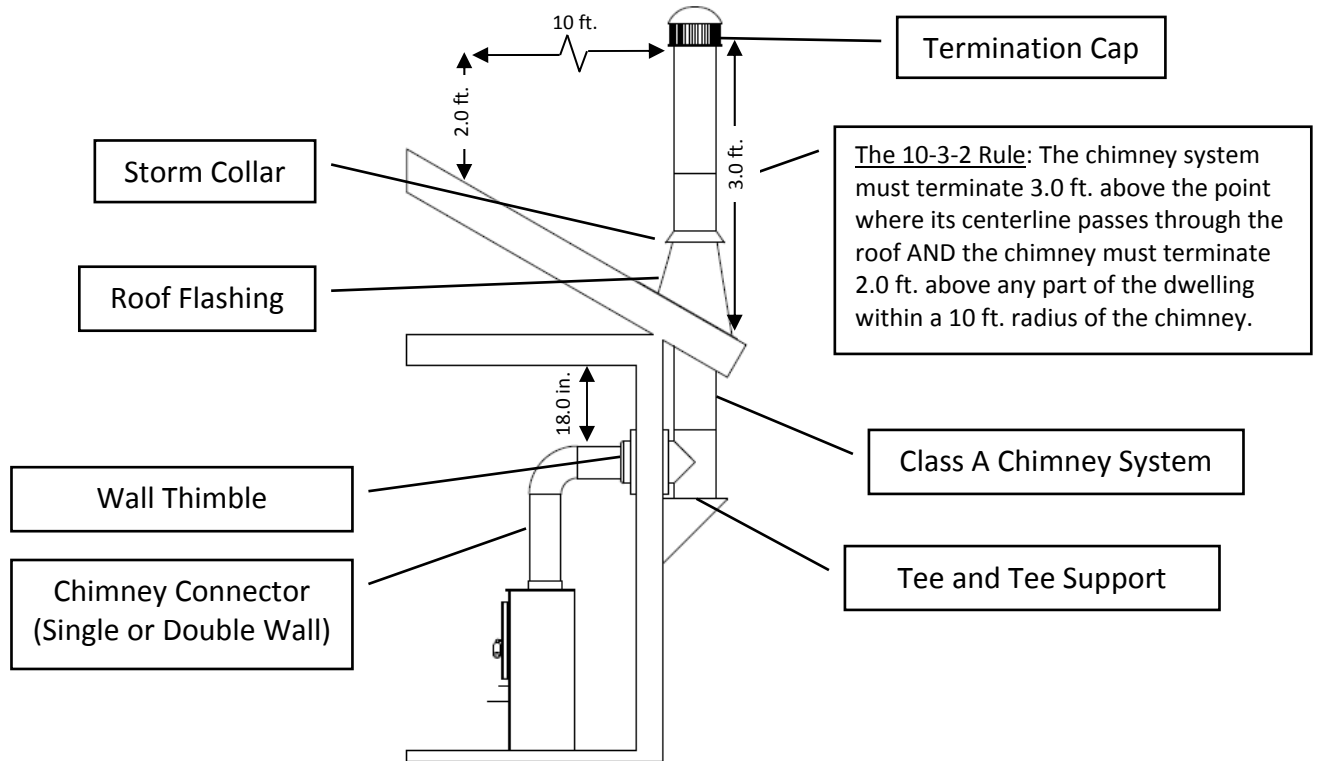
10 ft.

Termination Cap

2.0 ft.

Storm Collar

3.0 ft.

The 10-3-2 Rule: The chimney system must terminate 3.0 ft. above the point where its centerline passes through the roof AND the chimney must terminate 2.0 ft. above any part of the dwelling within a 10 ft. radius of the chimney.

Roof Flashing

18.0 in.

Class A Chimney System

Wall Thimble

Tee and Tee Support

Chimney Connector (Single or Double Wall)